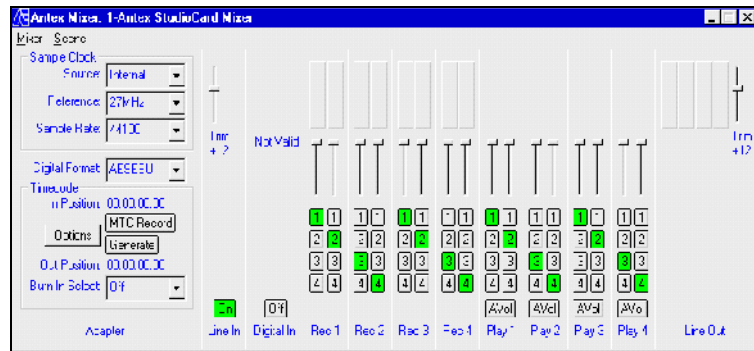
Antex Mixer, 1-Antex StudioCard Mixer

Mixer Scene

Sample Clock

Source Internal

Reference 27MHz

Sample Rate 44100

Trim +12

Not Valid

Trim +12

Digital Format AES/EBU

Timecode

In Position 00:00:00:00

Options

MTC Record

Generate

Out Position 00:00:00:00

Burn In Select Off

1 1 1 1 1 1 1 1 1 1 1 1 1 1 1 1

2 2 2 2 2 2 2 2 2 2 2 2 2 2 2 2

3 3 3 3 3 3 3 3 3 3 3 3 3 3 3 3

4 4 4 4 4 4 4 4 4 4 4 4 4 4 4 4

On

Off

AVol AVol AVol AVol

Adapter

Line In

Digital In

Rec 1

Rec 2

Rec 3

Rec 4

Play 1

Play 2

Play 3

Play 4

Line Out